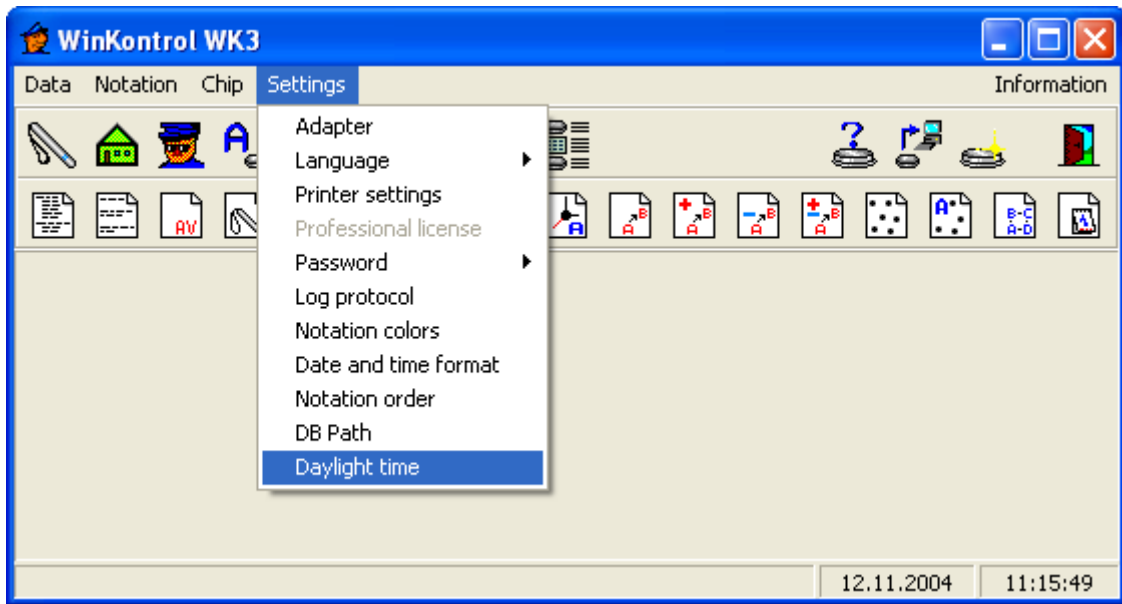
WinKontrol WK3

Data Notation Chip Settings Information

Adapter
Language
Printer settings
Professional license
Password
Log protocol
Notation colors
Date and time format
Notation order
DB Path
Daylight time

AV

12.11.2004 11:15:49